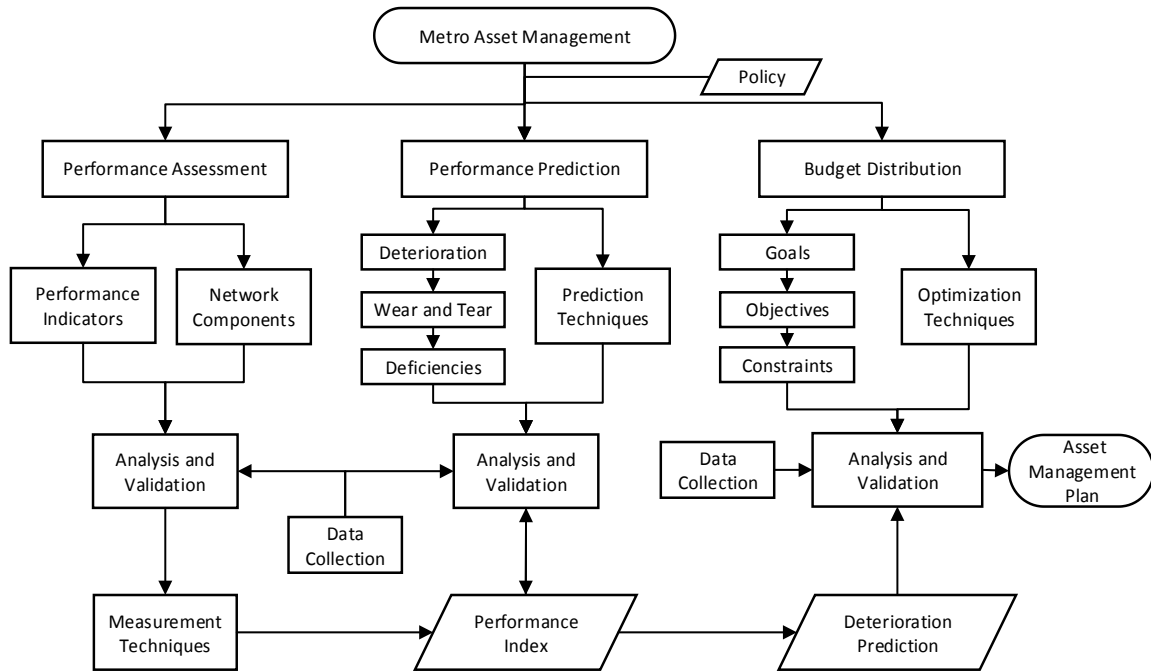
Metro Asset Management

Policy

Performance Assessment

Performance Prediction

Budget Distribution

Performance Indicators

Network Components

Deterioration

Wear and Tear

Deficiencies

Prediction Techniques

Goals

Objectives

Constraints

Optimization Techniques

Analysis and Validation

Data Collection

Analysis and Validation

Data Collection

Analysis and Validation

Asset Management Plan

Measurement Techniques

Performance Index

Deterioration Prediction